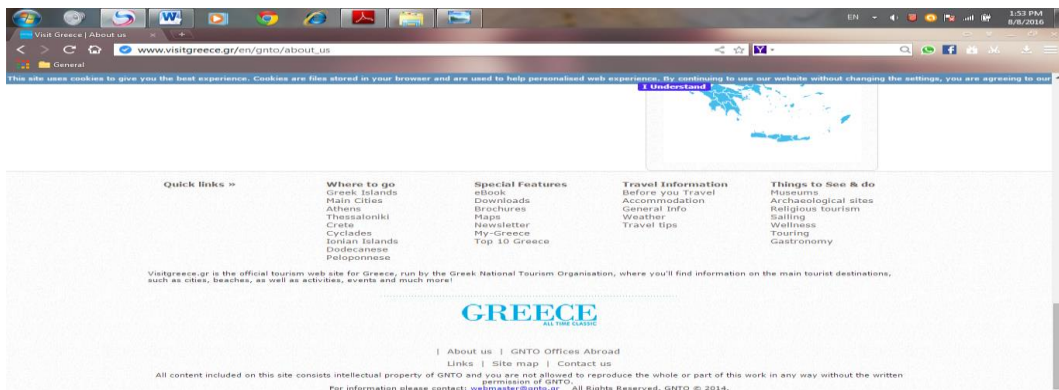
EN 1:53 PM 8/8/2016

Visit Greece | About us

www.visitgreece.gr/en/gnto/about_us

General

This site uses cookies to give you the best experience. Cookies are files stored in your browser and are used to help personalised web experience. By continuing to use our website without changing the settings, you are agreeing to our

I Understand

Quick links »

Where to go
Greek Islands
Main Cities
Athens
Thessaloniki
Crete
Cyclades
Ionian Islands
Dodecanese
Peloponnese

Special Features
eBook
Downloads
Brochures
Maps
Newsletter
My-Greece
Top 10 Greece

Travel Information
Before you Travel
Accommodation
General Info
Weather
Travel tips

Things to See & do
Museums
Archaeological sites
Religious tourism
Sailing
Wellness
Touring
Gastronomy

Visitgreece.gr is the official tourism web site for Greece, run by the Greek National Tourism Organisation, where you'll find information on the main tourist destinations, such as cities, beaches, as well as activities, events and much more!

GREECE
ALL TIME CLASSIC

| About us | GNTO Offices Abroad
Links | Site map | Contact us

All content included on this site consists intellectual property of GNTO and you are not allowed to reproduce the whole or part of this work in any way without the written permission of GNTO.
For information please contact: webmaster@gnto.gr All Rights Reserved. GNTO © 2014.